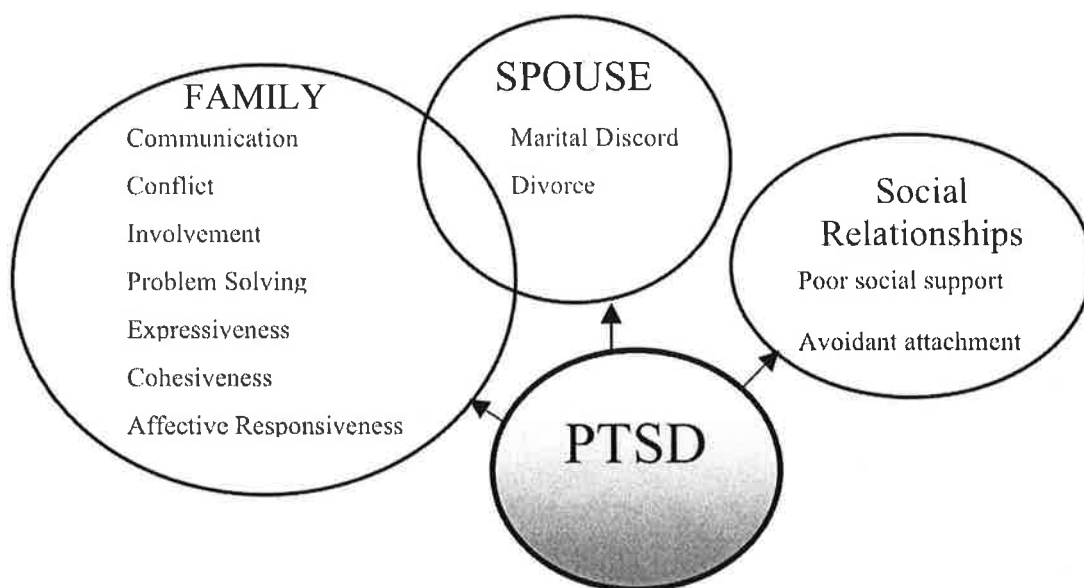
FAMILY
Communication
Conflict
Involvement
Problem Solving
Expressiveness
Cohesiveness
Affective Responsiveness

SPOUSE
Marital Discord
Divorce

Social Relationships
Poor social support
Avoidant attachment

PTSD